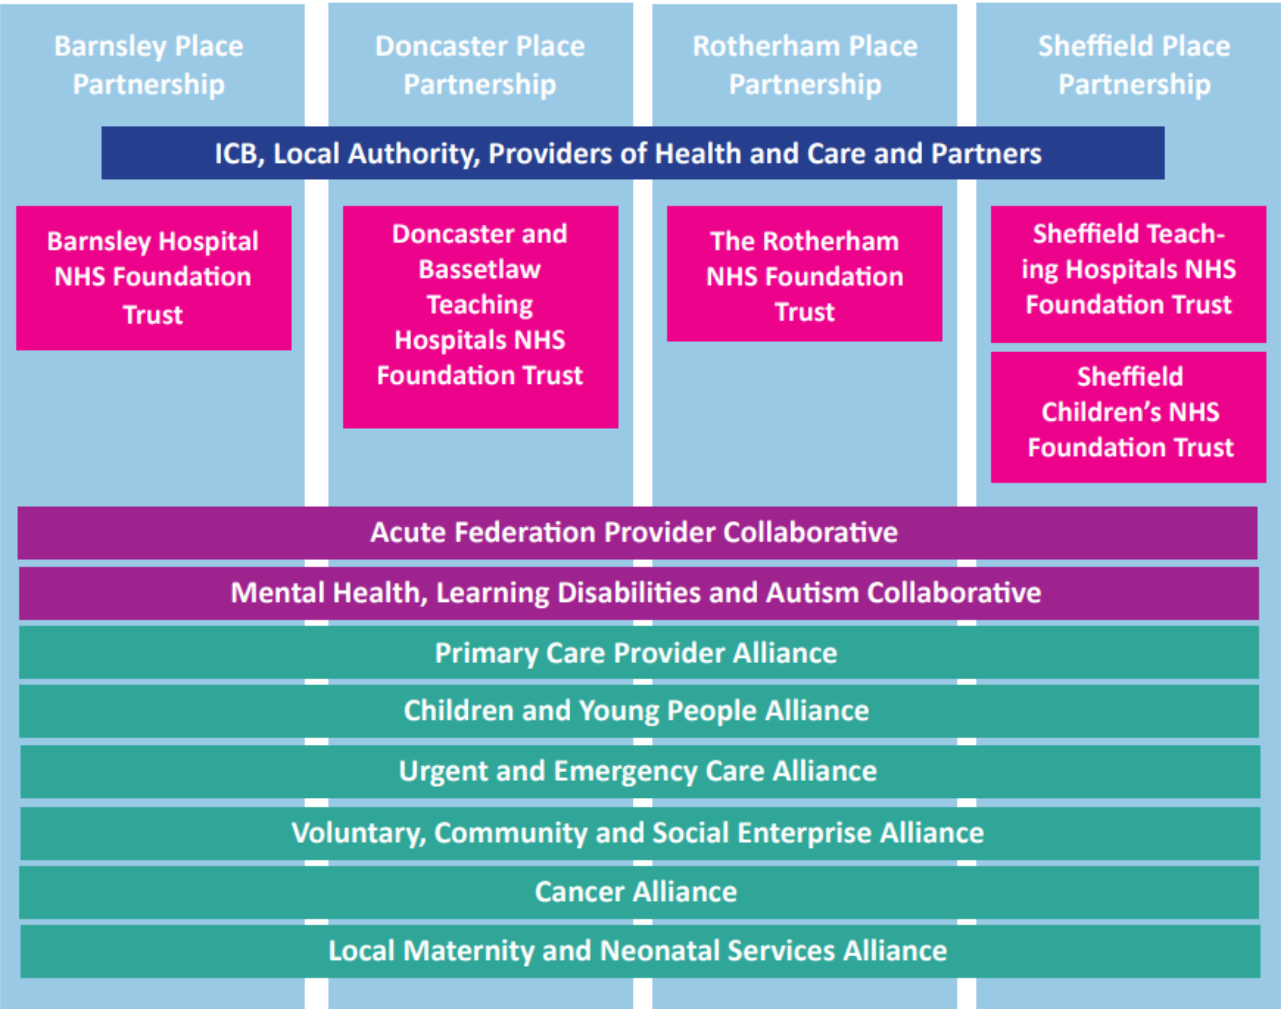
Barnsley Place Partnership

Doncaster Place Partnership

Rotherham Place Partnership

Sheffield Place Partnership

ICB, Local Authority, Providers of Health and Care and Partners

Barnsley Hospital NHS Foundation Trust

Doncaster and Bassetlaw Teaching Hospitals NHS Foundation Trust

The Rotherham NHS Foundation Trust

Sheffield Teaching Hospitals NHS Foundation Trust

Sheffield Children's NHS Foundation Trust

Acute Federation Provider Collaborative

Mental Health, Learning Disabilities and Autism Collaborative

Primary Care Provider Alliance

Children and Young People Alliance

Urgent and Emergency Care Alliance

Voluntary, Community and Social Enterprise Alliance

Cancer Alliance

Local Maternity and Neonatal Services Alliance